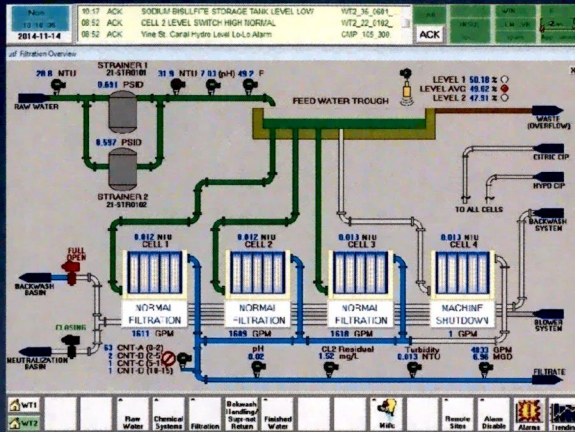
Mon
10:16:36
2014-11-14

10:17 ACK SODIUM BISULFITE STORAGE TANK LEVEL LOW WT2_36_0681_
08:52 ACK CELL 2 LEVEL SWITCH HIGH NORMAL WT2_22_0182_
08:52 ACK Vine St. Canal Hydro Level Lo-Lo Alarm CMP 105_300

ACK

Filtration Overview

STRAINER 1
21-STR0101

20.8 NTU
0.681 PSID
31.9 NTU 7.03 (pH) 49.7 F

RAW WATER

FEED WATER TROUGH

LEVEL 1 50.18 %
LEVEL AVG 49.02 %
LEVEL 2 47.91 %

WASTE (OVERFLOW)

0.597 PSID

STRAINER 2
21-STR0102

CITRIC CIP

HYPO CIP

TO ALL CELLS

BACKWASH SYSTEM

FULL OPEN

BACKWASH BASIN

0.012 NTU
CELL 1
NORMAL FILTRATION
1611 GPM

0.012 NTU
CELL 2
NORMAL FILTRATION
1689 GPM

0.013 NTU
CELL 3
NORMAL FILTRATION
1618 GPM

0.013 NTU
CELL 4
MACHINE SHUTDOWN
1 GPM

BLOWER SYSTEM

CLOSING

NEUTRALIZATION BASIN

63 CNT-A (0-2)
0 CNT-B (2-5)
1 CNT-C (5-10)
2 CNT-D (10-15)

pH
0.02

CL2 Residual
1.52 mg/L

Turbidity
0.013 NTU

4833 GPM
6.96 MGD

FILTRATE

WT1
WT2
Raw Water
Chemical Systems
Filtration
Bakwash Handling/Sup-nat Return
Finished Water
Mills
Remote Sites
Alarm Disable
Alarms
Trending